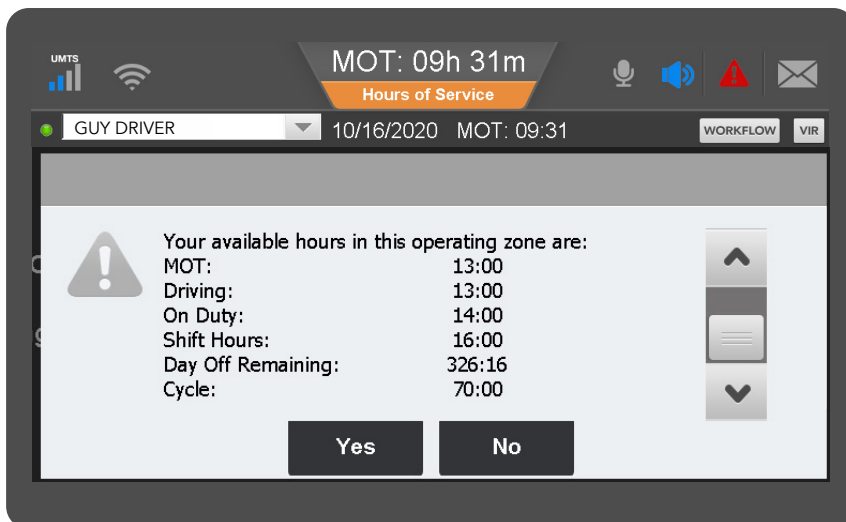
UMTS

MOT: 09h 31m

Hours of Service

GUY DRIVER

10/16/2020 MOT: 09:31

WORKFLOW

VIR

Your available hours in this operating zone are:

| | |
|---|---|
| MOT: | 13:00 |
| Driving: | 13:00 |
| On Duty: | 14:00 |
| Shift Hours: | 16:00 |
| Day Off Remaining: | 326:16 |
| Cycle: | 70:00 |

Yes

No